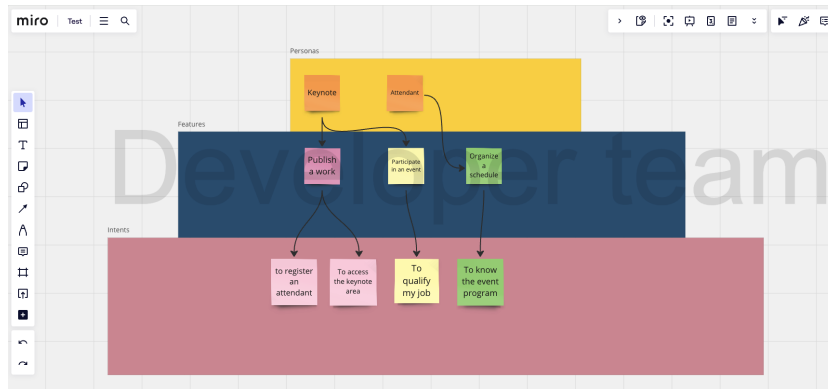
miro Test

Personas

Keynote

Attendant

Features

Developer team

Publish a work

Participate in an event

Organize a schedule

Intents

to register an attendant

To access the keynote area

To qualify my job

To know the event program